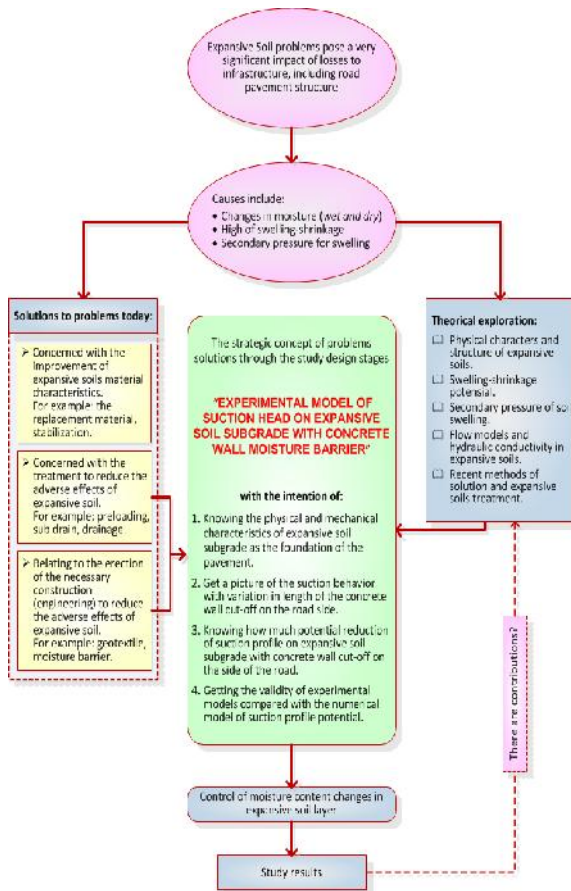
Expansive Soil problems pose a very significant impact of losses to infrastructure, including road pavement structure

Causes include:
• Changes in moisture (wet and dry)
• High of swelling-shrinkage
• Secondary pressure for swelling

Solutions to problems today:

➢ Concerned with the improvement of expansive soils material characteristics. For example: the replacement material, stabilization.

➢ Concerned with the treatment to reduce the adverse effects of expansive soil. For example: preloading, sub drain, drainage.

➢ Relating to the erection of the necessary construction (engineering) to reduce the adverse effects of expansive soil. For example: geotextile, moisture barrier.

The strategic concept of problems solutions through the study design stages

"EXPERIMENTAL MODEL OF SUCTION HEAD ON EXPANSIVE SOIL SUBGRADE WITH CONCRETE WALL MOISTURE BARRIER"

with the intention of:

1. Knowing the physical and mechanical characteristics of expansive soil subgrade as the foundation of the pavement.
2. Get a picture of the suction behavior with variation in length of the concrete wall cut-off on the road side.
3. Knowing how much potential reduction of suction profile on expansive soil subgrade with concrete wall cut-off on the side of the road.
4. Getting the validity of experimental models compared with the numerical model of suction profile potential.

Theorical exploration:
☐ Physical characters and structure of expansive soils.
☐ Swelling-shrinkage potensial.
☐ Secondary pressure of soil swelling.
☐ Flow models and hydraulic conductivity in expansive soils.
☐ Recent methods of solution and expansive soils treatment.

There are contributions?

Control of moisture content changes in expansive soil layer

Study results